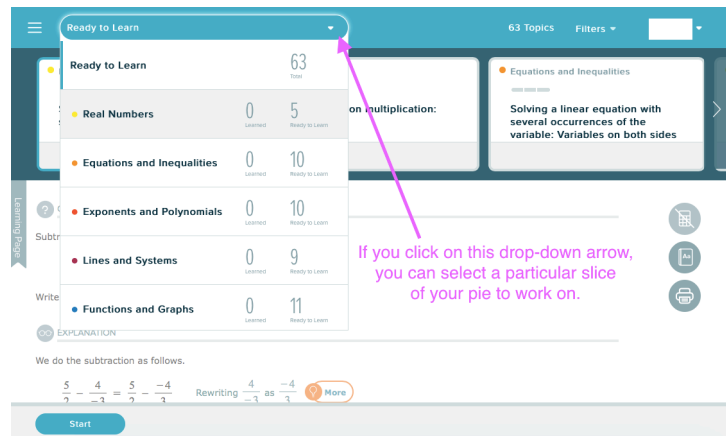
Ready to Learn

63 Topics Filters

Ready to Learn 63 Total

Real Numbers 0 Learned 5 Ready to Learn

Equations and Inequalities 0 Learned 10 Ready to Learn

Exponents and Polynomials 0 Learned 10 Ready to Learn

Lines and Systems 0 Learned 9 Ready to Learn

Functions and Graphs 0 Learned 11 Ready to Learn

on multiplication:

Equations and Inequalities

Solving a linear equation with several occurrences of the variable: Variables on both sides

Learning Page

Subtr

Write

EXPLANATION

If you click on this drop-down arrow, you can select a particular slice of your pie to work on.

We do the subtraction as follows.

$\frac{5}{2} - \frac{4}{-3} = \frac{5}{2} - \frac{-4}{3}$ Rewriting $\frac{4}{-3}$ as $\frac{-4}{3}$

More

Start